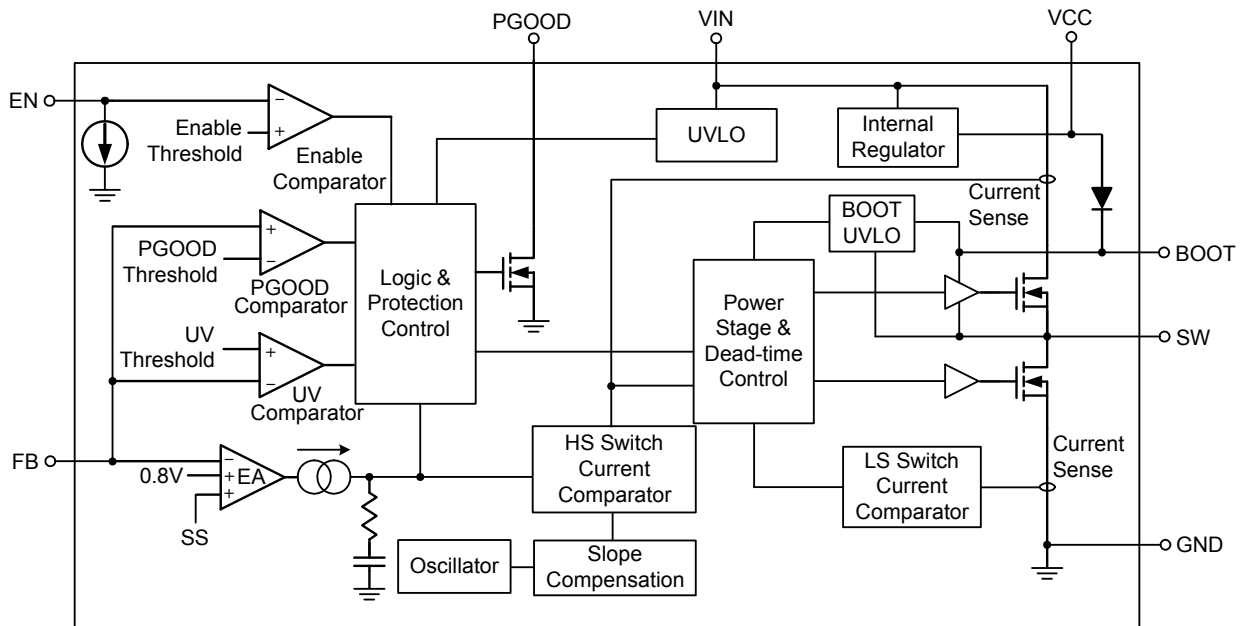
PGOOD
VIN
VCC
EN
−
+
Enable Threshold
Enable Comparator
UVLO
Internal Regulator
Current Sense
BOOT UVLO
BOOT
+
−
PGOOD Threshold
PGOOD Comparator
Logic & Protection Control
Power Stage & Dead-time Control
SW
UV Threshold
+
−
UV Comparator
FB
0.8V
SS
−
+
+
EA
HS Switch Current Comparator
LS Switch Current Comparator
Current Sense
GND
Oscillator
Slope Compensation